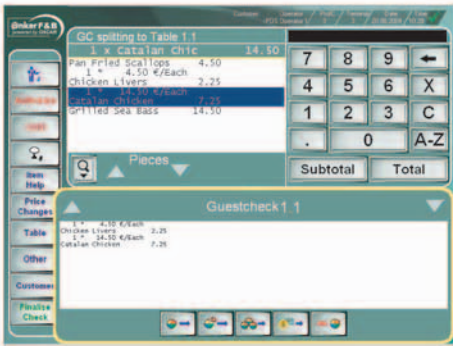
ömkerF&B
powered by ORDAT

Company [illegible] Operator POS Operator 1 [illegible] Terminal 1 Date 20.06.2004 Time 15:26

GC splitting to Table 1.1
1 x Catalan Chic 14.50
Pan Fried Scallops 4.50
1 * 4.50 €/Each
Chicken Livers 2.25
1 * 14.50 €/Each
Catalan Chicken 7.25
Grilled Sea Bass 14.50

Pieces

7 8 9 ←
4 5 6 X
1 2 3 C
. 0 A-Z
Subtotal Total

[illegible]
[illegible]
Item Help
Price Changes
Table
Other
Customer
Finalise Check

Guestcheck 1.1
1 * 4.50 €/Each
Chicken Livers 2.25
1 * 14.50 €/Each
Catalan Chicken 7.25